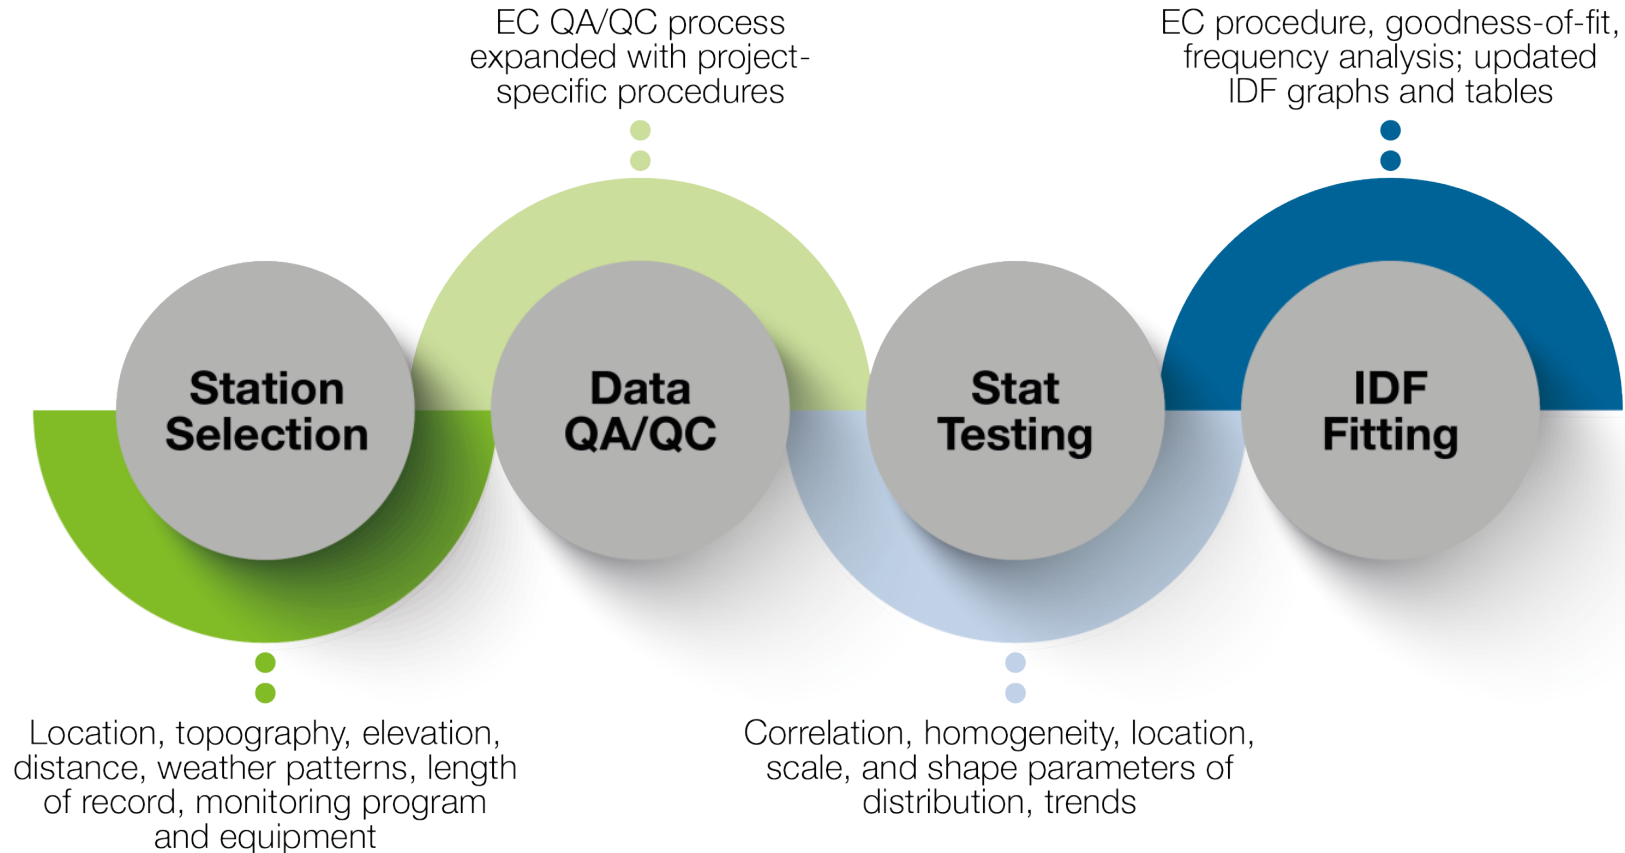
EC QA/QC process expanded with project-specific procedures

EC procedure, goodness-of-fit, frequency analysis; updated IDF graphs and tables

Station Selection

Data QA/QC

Stat Testing

IDF Fitting

Location, topography, elevation, distance, weather patterns, length of record, monitoring program and equipment

Correlation, homogeneity, location, scale, and shape parameters of distribution, trends